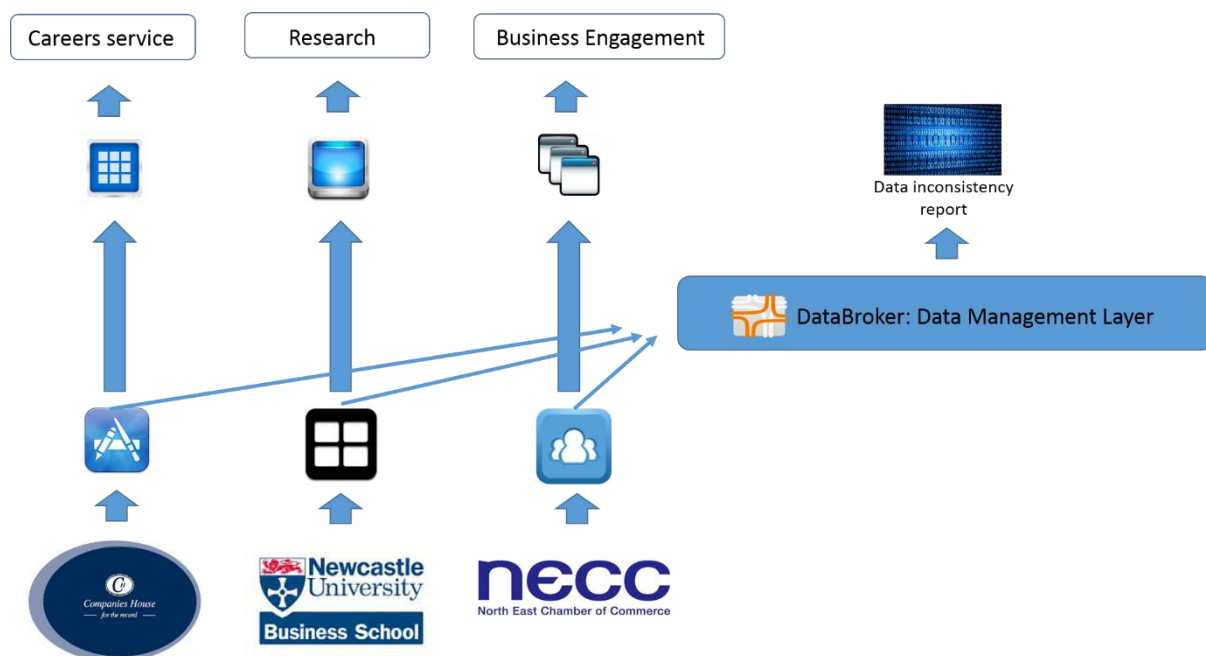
Careers service

Research

Business Engagement

Data inconsistency report

DataBroker: Data Management Layer

Companies House
— for the record —

Newcastle University
Business School

necc
North East Chamber of Commerce